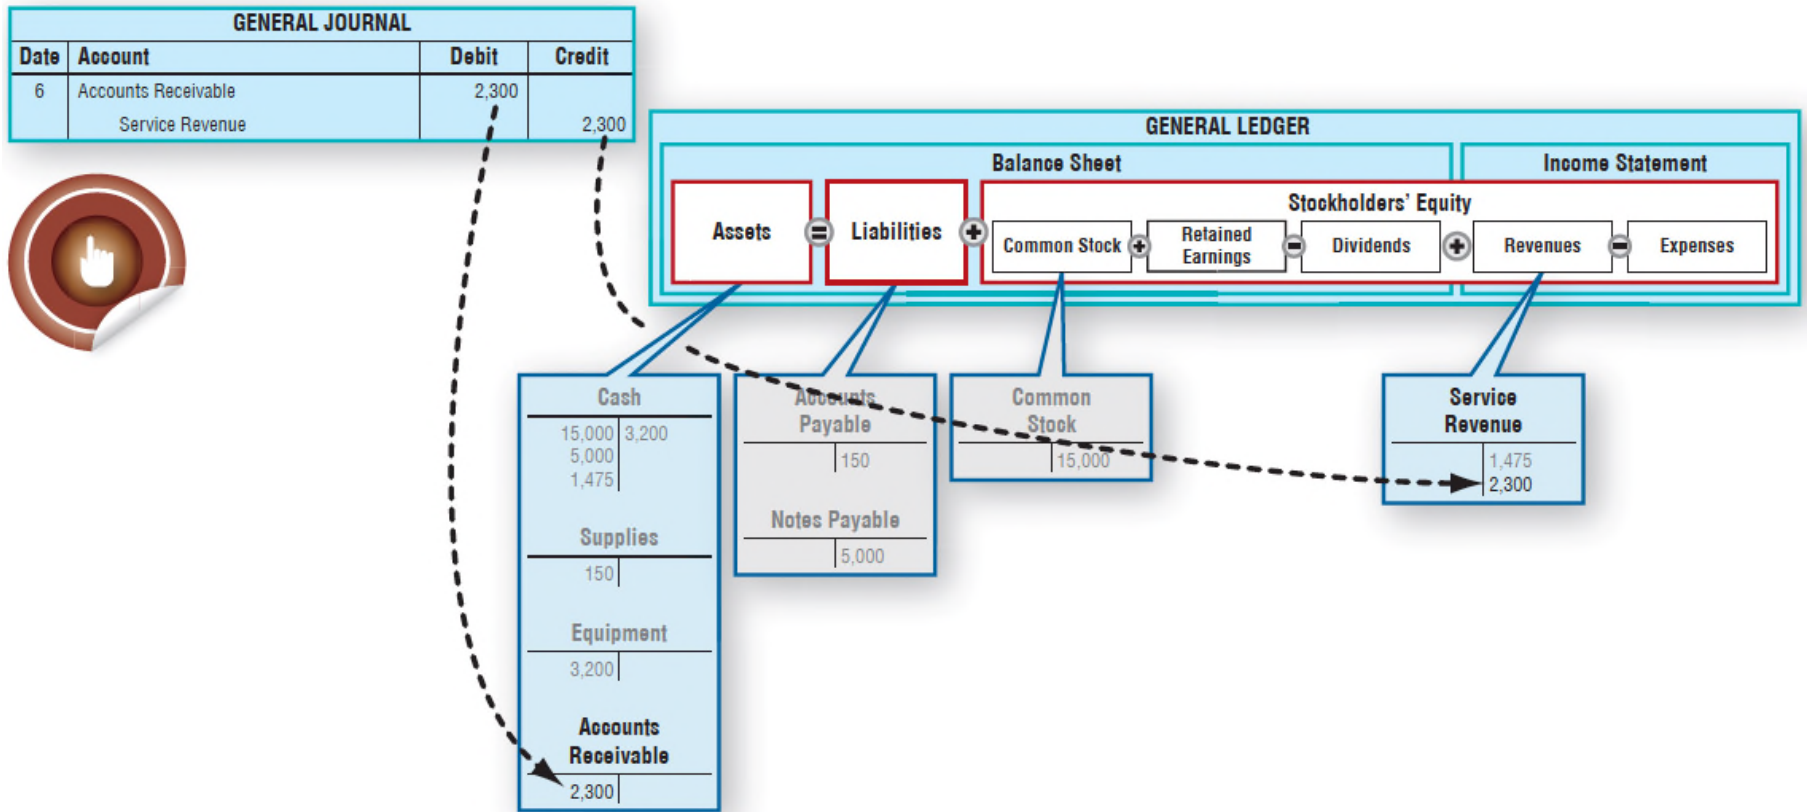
GENERAL JOURNAL

| Date | Account | Debit | Credit |
|---|---|---|---|
| 6 | Accounts Receivable | 2,300 | |
| | Service Revenue | | 2,300 |

GENERAL LEDGER

Balance Sheet

Income Statement

Assets = Liabilities + Stockholders' Equity

Common Stock + Retained Earnings − Dividends + Revenues − Expenses

Cash
15,000 | 3,200
5,000 |
1,475 |

Supplies
150 |

Equipment
3,200 |

Accounts Receivable
2,300 |

Accounts Payable
| 150

Notes Payable
| 5,000

Common Stock
| 15,000

Service Revenue
| 1,475
| 2,300